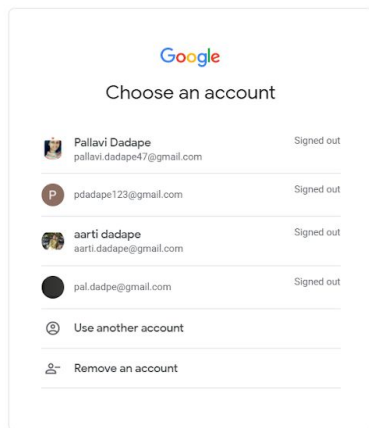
Google

Choose an account

Pallavi Dadape
pallavi.dadape47@gmail.com
Signed out

P pdadape123@gmail.com
Signed out

aarti dadape
aarti.dadape@gmail.com
Signed out

pal.dadpe@gmail.com
Signed out

Use another account

Remove an account